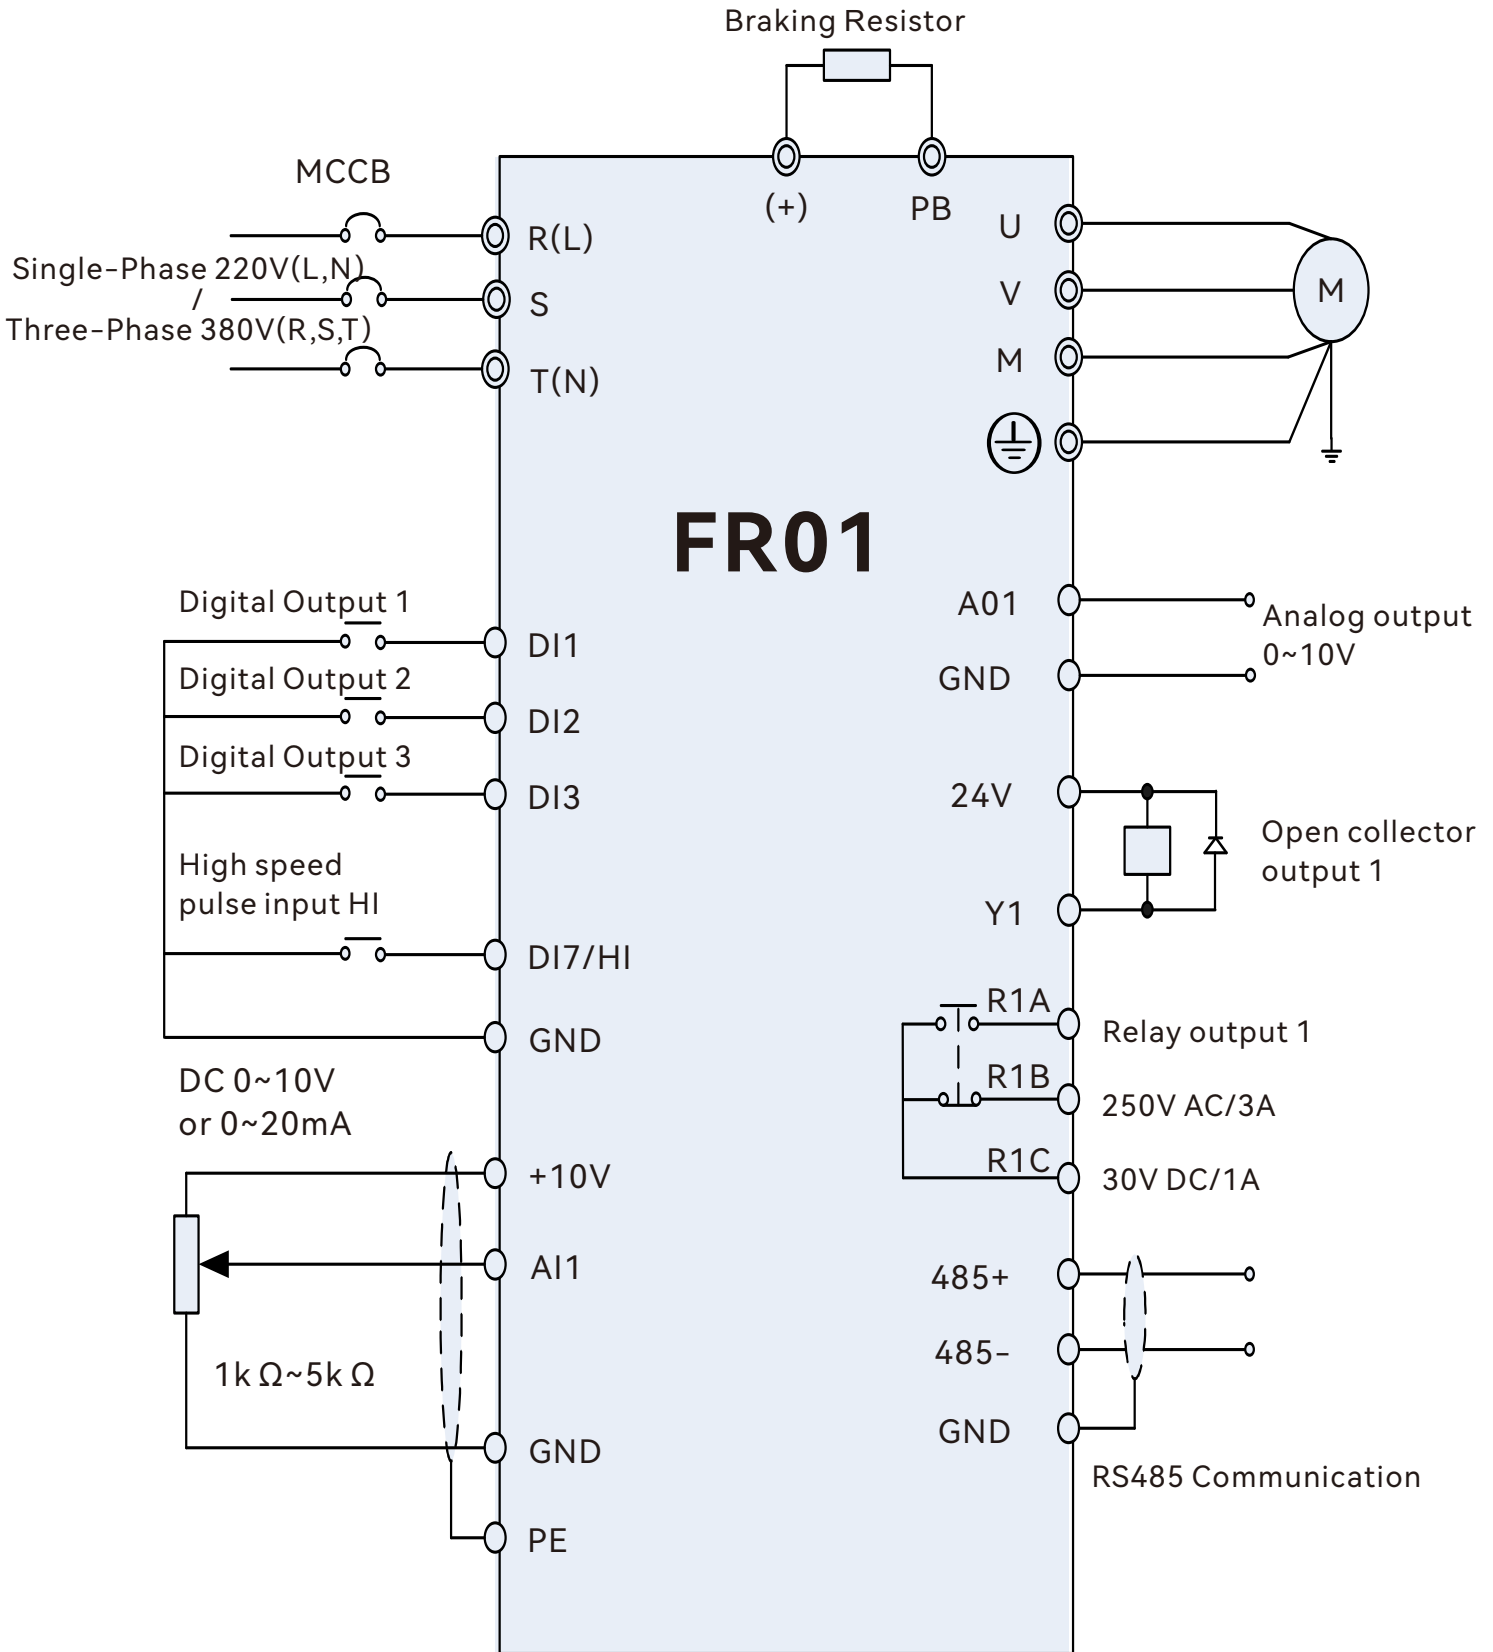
Braking Resistor

MCCB

Single-Phase 220V(L,N)
/
Three-Phase 380V(R,S,T)

(+)
PB

R(L)
S
T(N)

U
V
M

M

FR01

Digital Output 1
Digital Output 2
Digital Output 3
High speed pulse input HI

DI1
DI2
DI3
DI7/HI
GND

A01
GND
Analog output 0~10V

24V
Y1
Open collector output 1

R1A
R1B
R1C
Relay output 1
250V AC/3A
30V DC/1A

DC 0~10V
or 0~20mA

+10V
AI1
$1k\Omega$~$5k\Omega$
GND
PE

485+
485-
GND
RS485 Communication